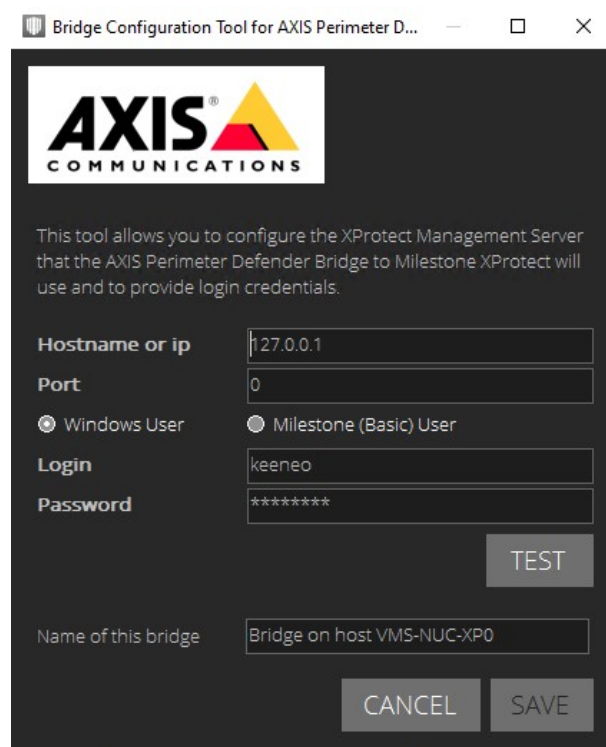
Bridge Configuration Tool for AXIS Perimeter D...

AXIS®
COMMUNICATIONS

This tool allows you to configure the XProtect Management Server that the AXIS Perimeter Defender Bridge to Milestone XProtect will use and to provide login credentials.

Hostname or ip 127.0.0.1
Port 0
Windows User
Milestone (Basic) User
Login keeneo
Password ********
TEST

Name of this bridge Bridge on host VMS-NUC-XP0

CANCEL
SAVE